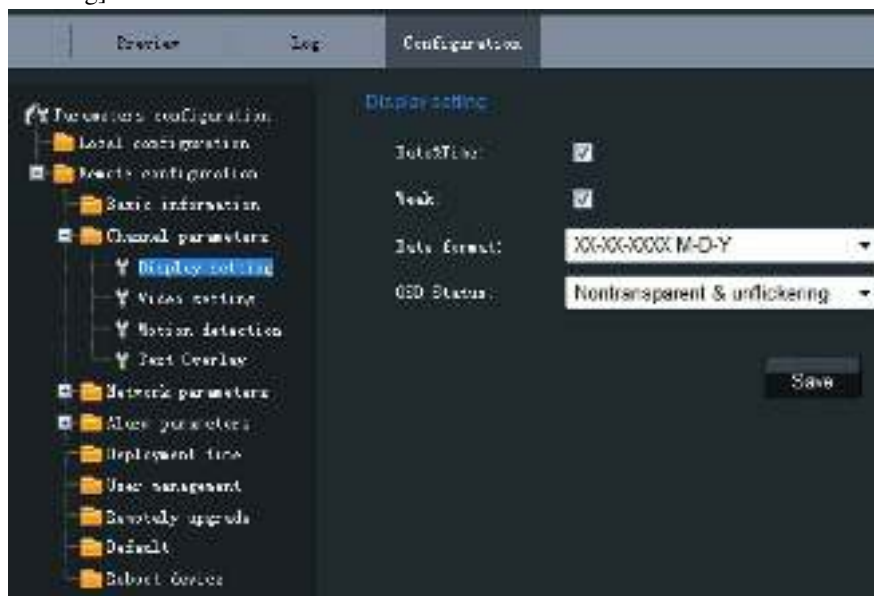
Preview | Log | Configuration

Parameters configuration
Local configuration
Remote configuration
Basic information
Channel parameters
Display setting
Video setting
Motion detection
Text Overlay
Network parameters
Alarm parameters
Deployment time
User management
Remotely upgrade
Default
Reboot device

Display setting

DateTime:
Week:
Date format: XX-XX-XXXX M-D-Y
OSD Status: Nontransparent & unflickering

Save